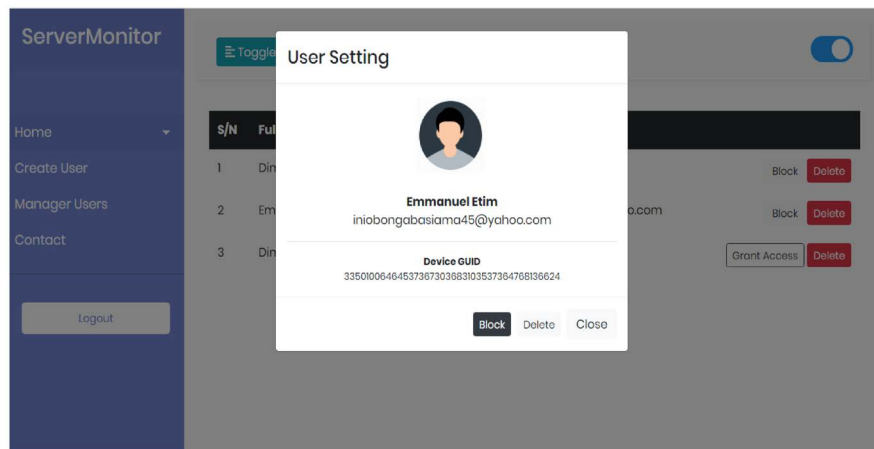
ServerMonitor

Home
Create User
Manager Users
Contact

Logout

Toggle

| S/N | Ful |  |
|---|---|---|
| 1 | Din | Block Delete |
| 2 | Em o.com | Block Delete |
| 3 | Din | Grant Access Delete |

User Setting

Emmanuel Etim
iniobongabasiama45@yahoo.com

Device GUID
33501006464537367303683103537364768136624

Block Delete Close